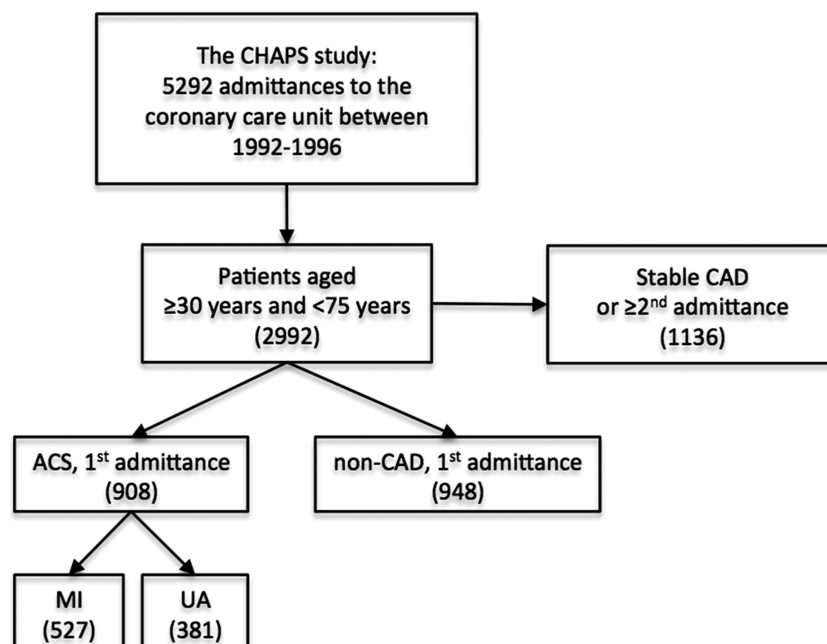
The CHAPS study:
5292 admittances to the coronary care unit between 1992-1996

Patients aged
≥30 years and <75 years
(2992)

Stable CAD
or ≥2$^{nd}$ admittance
(1136)

ACS, 1$^{st}$ admittance
(908)

non-CAD, 1$^{st}$ admittance
(948)

MI
(527)

UA
(381)